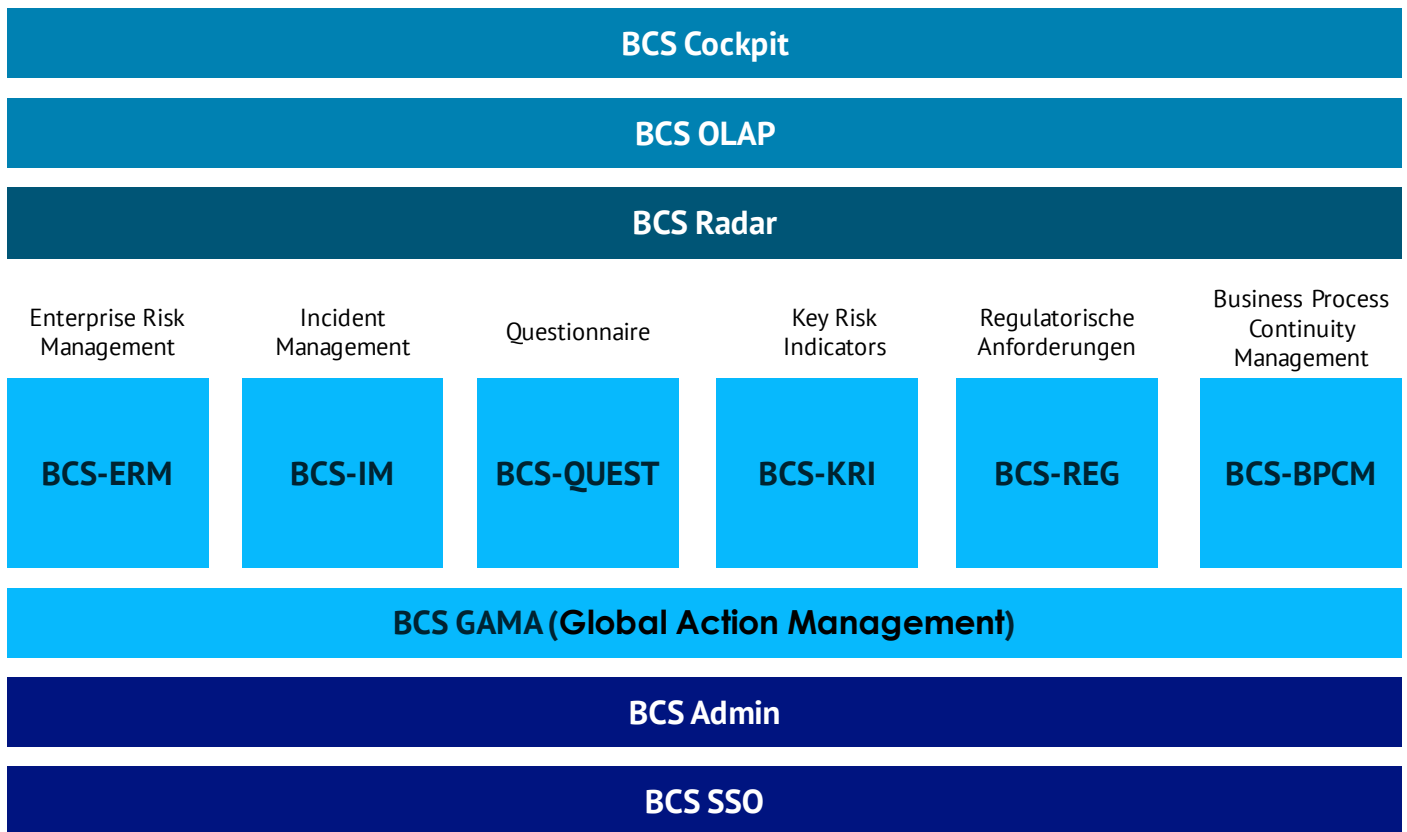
BCS Cockpit

BCS OLAP

BCS Radar

Enterprise Risk Management

BCS-ERM

Incident Management

BCS-IM

Questionnaire

BCS-QUEST

Key Risk Indicators

BCS-KRI

Regulatorische Anforderungen

BCS-REG

Business Process Continuity Management

BCS-BPCM

BCS GAMA (Global Action Management)

BCS Admin

BCS SSO